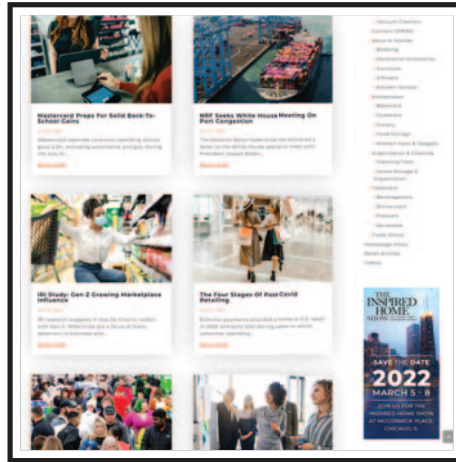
Mastercard Preps For Solid Back-To-School Gains

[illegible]

NRF Seeks White House Meeting On Port Congestion

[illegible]

IRI Study: Gen Z Growing Marketplace Influence

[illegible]

The Four Stages Of Post-Covid Retailing

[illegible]

THE INSPIRED HOME SHOW

SAVE THE DATE
2022
MARCH 5 - 8
JOIN US FOR THE INSPIRED HOME SHOW AT MCCORMICK PLACE CHICAGO, IL